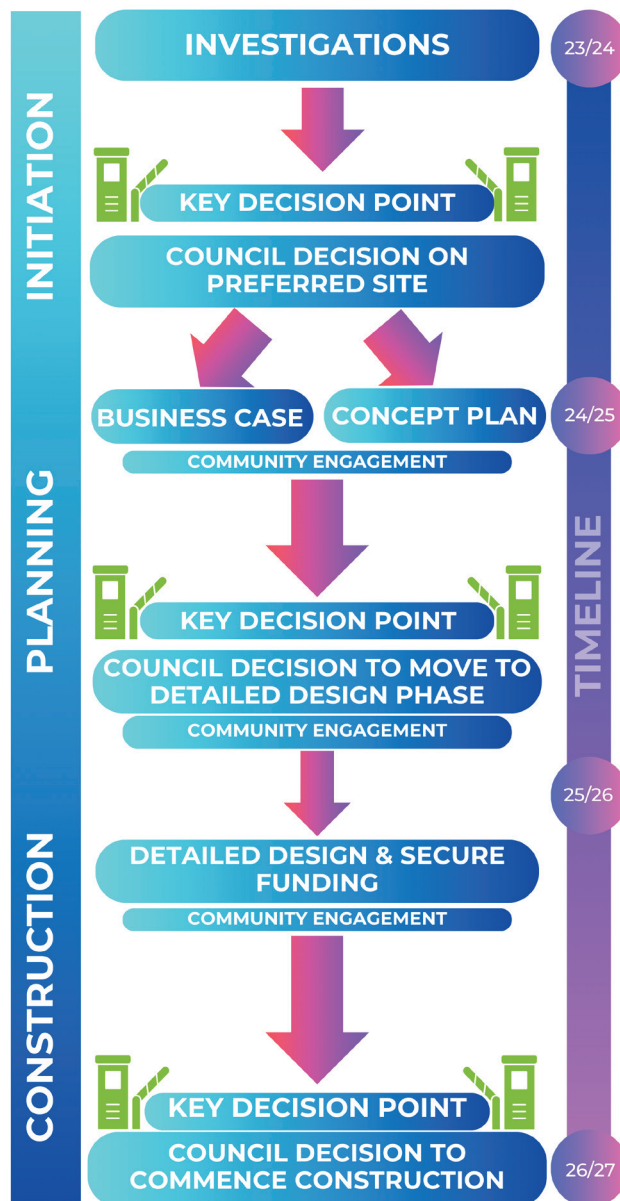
INITIATION

INVESTIGATIONS

23/24

KEY DECISION POINT

COUNCIL DECISION ON PREFERRED SITE

PLANNING

BUSINESS CASE

CONCEPT PLAN

24/25

COMMUNITY ENGAGEMENT

KEY DECISION POINT

COUNCIL DECISION TO MOVE TO DETAILED DESIGN PHASE

COMMUNITY ENGAGEMENT

TIMELINE

25/26

CONSTRUCTION

DETAILED DESIGN & SECURE FUNDING

COMMUNITY ENGAGEMENT

KEY DECISION POINT

COUNCIL DECISION TO COMMENCE CONSTRUCTION

26/27